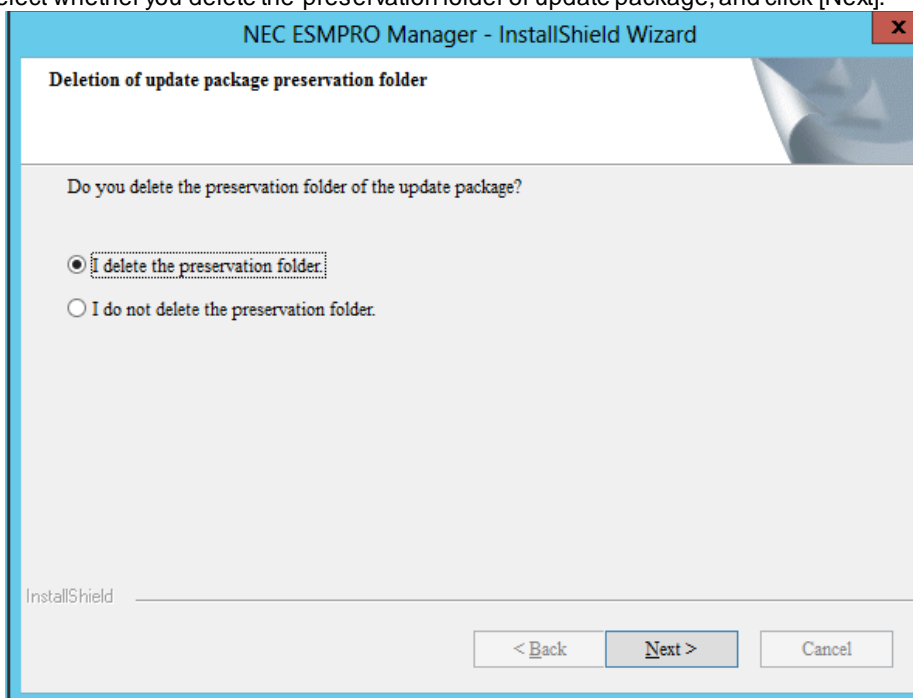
elect whether you delete the "preservation folder of update package, and click [Next].

NEC ESMPRO Manager - InstallShield Wizard

x

Deletion of update package preservation folder

Do you delete the preservation folder of the update package?

I delete the preservation folder.

I do not delete the preservation folder.

InstallShield

< Back

Next >

Cancel